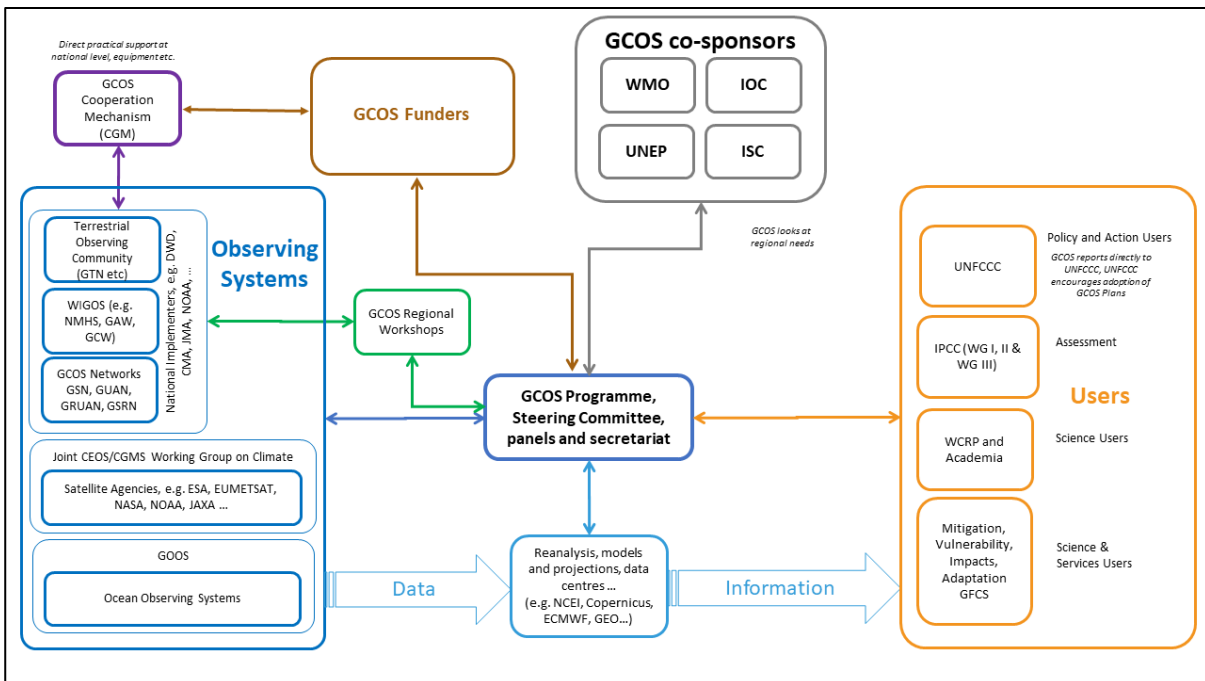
Direct practical support at national level, equipment etc.

GCOS Cooperation Mechanism (CGM)

GCOS Funders

GCOS co-sponsors

WMO

IOC

UNEP

ISC

Observing Systems

Terrestrial Observing Community (GTN etc)

WIGOS (e.g. NMHS, GAW, GCW)

GCOS Networks GSN, GUAN, GRUAN, GSRN

National implementers, e.g. DWD, CMA, JMA, NOAA, ...

Joint CEOS/CGMS Working Group on Climate

Satellite Agencies, e.g. ESA, EUMETSAT, NASA, NOAA, JAXA ...

GOOS

Ocean Observing Systems

GCOS Regional Workshops

GCOS looks at regional needs

GCOS Programme, Steering Committee, panels and secretariat

Reanalysis, models and projections, data centres ... (e.g. NCEI, Copernicus, ECMWF, GEO...)

Data

Information

Users

UNFCCC

Policy and Action Users

GCOS reports directly to UNFCCC, UNFCCC encourages adoption of GCOS Plans

IPCC (WG I, II & WG III)

Assessment

WCRP and Academia

Science Users

Mitigation, Vulnerability, Impacts, Adaptation GFCS

Science & Services Users